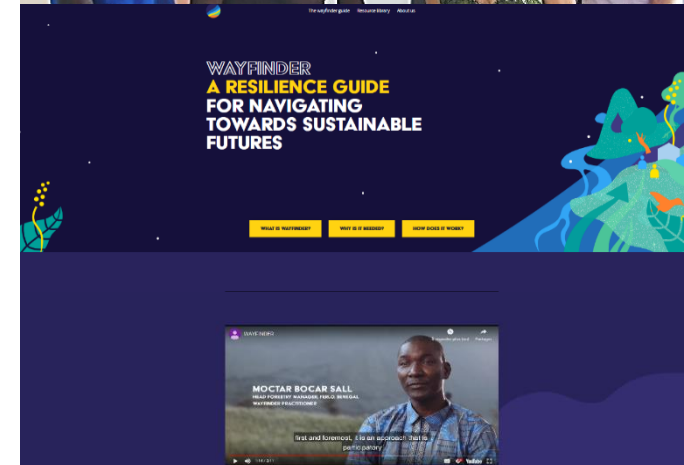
The wayfinder guide Resource library About us

WAYFINDER
A RESILIENCE GUIDE
FOR NAVIGATING
TOWARDS SUSTAINABLE
FUTURES

WHAT IS WAYFINDER? WHY IS IT NEEDED? HOW DOES IT WORK?

WAVE NEW

MOCTAR BOCAR SALL
HEAD FORESTRY MANAGER, FERLO, SENEGAL
WAYFINDER PRACTITIONER

first and foremost, it is an approach that is
participatory

YouTube